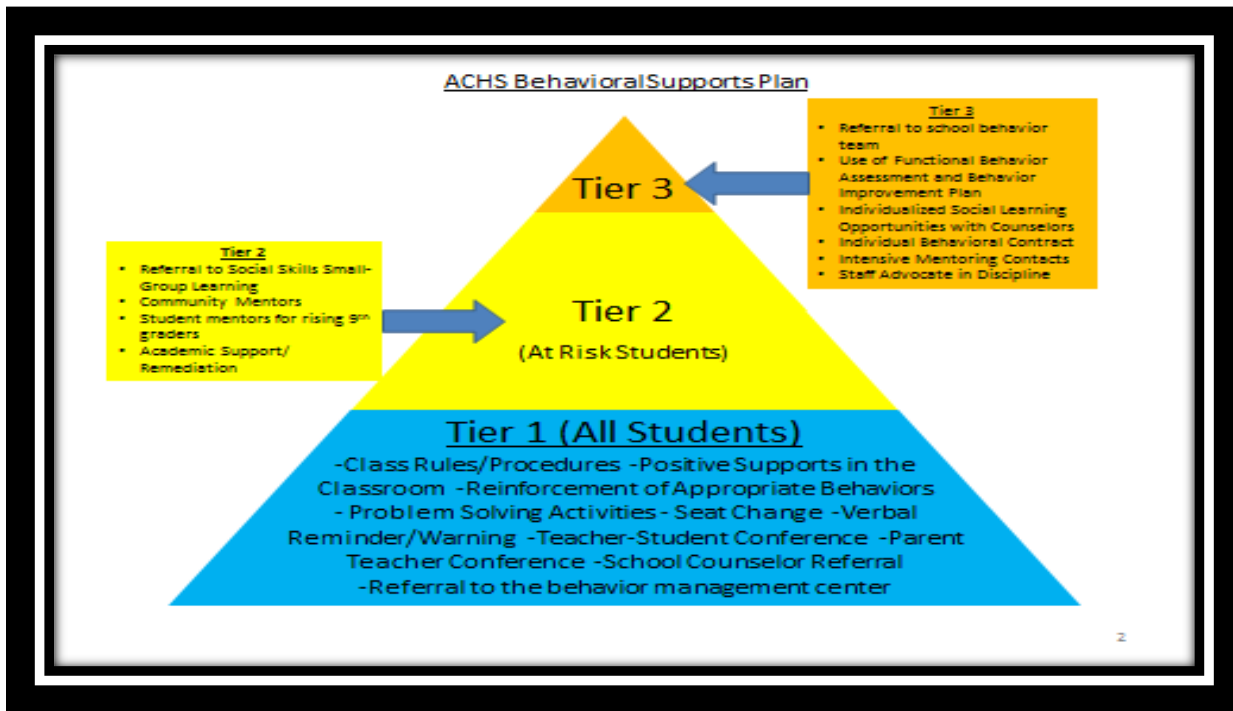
ACHS Behavioral Supports Plan

Tier 3
- Referral to school behavior team
- Use of Functional Behavior Assessment and Behavior Improvement Plan
- Individualized Social Learning Opportunities with Counselors
- Individual Behavioral Contract
- Intensive Mentoring Contacts
- Staff Advocate in Discipline

Tier 3

Tier 2
- Referral to Social Skills Small-Group Learning
- Community Mentors
- Student mentors for rising 9$^{th}$ graders
- Academic Support/ Remediation

Tier 2

(At Risk Students)

Tier 1 (All Students)

-Class Rules/Procedures -Positive Supports in the Classroom -Reinforcement of Appropriate Behaviors - Problem Solving Activities - Seat Change -Verbal Reminder/Warning -Teacher-Student Conference -Parent Teacher Conference -School Counselor Referral -Referral to the behavior management center

2